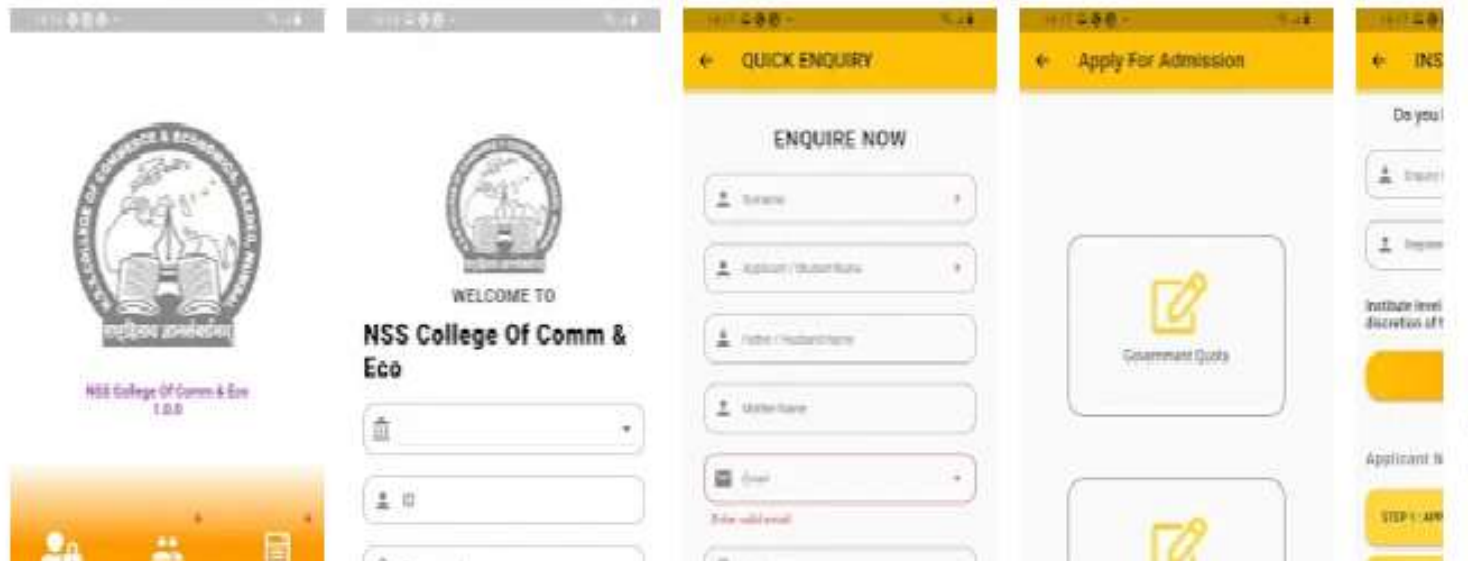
NSS College Of Comm & Eco
1.0.0

WELCOME TO

NSS College Of Comm & Eco

ID

← QUICK ENQUIRY

ENQUIRE NOW

Surname

Applicant / Student Name

Father / Husband Name

Mother Name

Email

Enter valid email

← Apply For Admission

Government Quota

← INS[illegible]

Do you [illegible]

Enquiry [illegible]

Registr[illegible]

Institute level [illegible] discretion of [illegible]

Applicant N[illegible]

STEP 1 : APP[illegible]